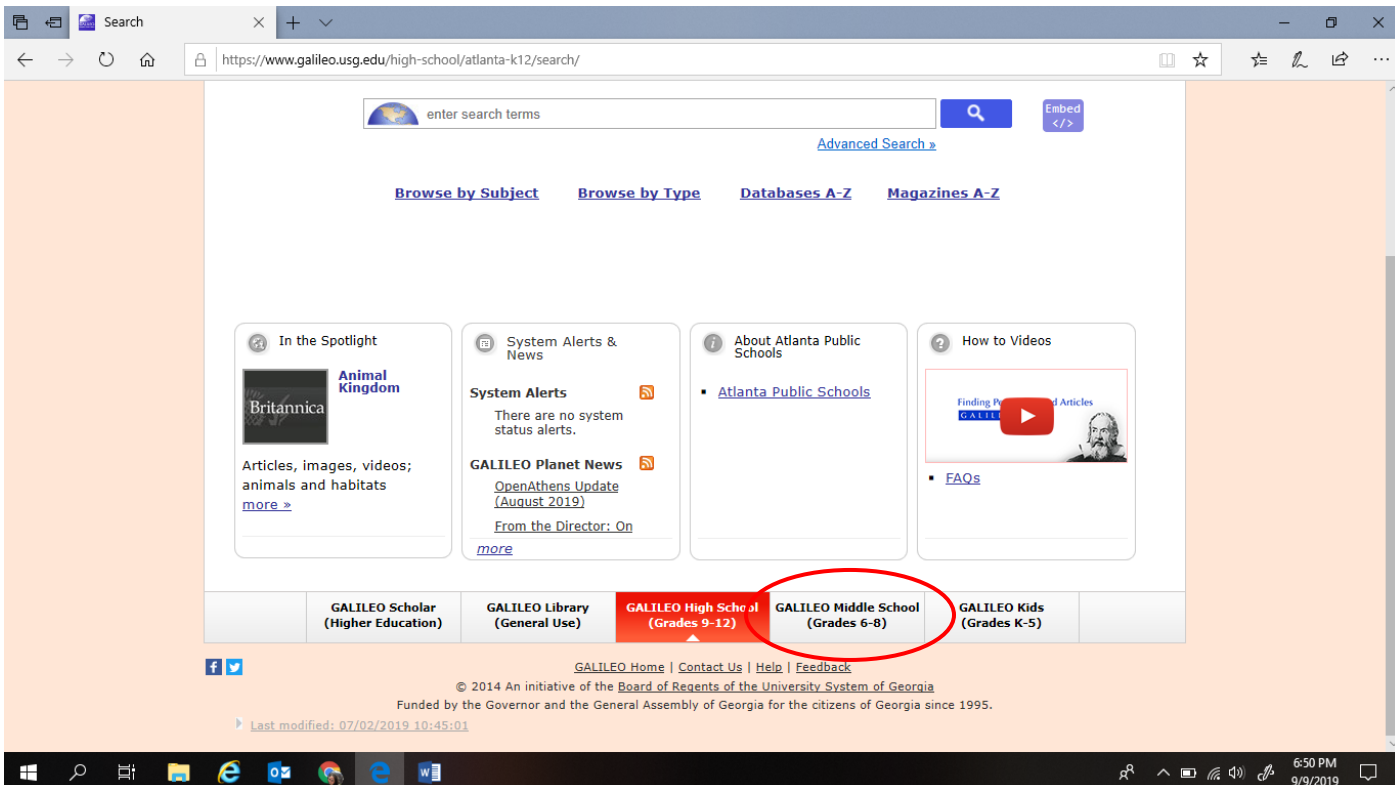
Search

https://www.galileo.usg.edu/high-school/atlanta-k12/search/

enter search terms

Embed
</>

Advanced Search »

Browse by Subject Browse by Type Databases A-Z Magazines A-Z

In the Spotlight

Britannica

Animal Kingdom

Articles, images, videos; animals and habitats
more »

System Alerts & News

System Alerts
There are no system status alerts.

GALILEO Planet News
OpenAthens Update (August 2019)
From the Director: On
more

About Atlanta Public Schools

- Atlanta Public Schools

How to Videos

Finding P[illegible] Articles
GALIL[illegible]

- FAQs

| GALILEO Scholar (Higher Education) | GALILEO Library (General Use) | GALILEO High School (Grades 9-12) | GALILEO Middle School (Grades 6-8) | GALILEO Kids (Grades K-5) |
|---|---|---|---|---|

GALILEO Home | Contact Us | Help | Feedback
© 2014 An initiative of the Board of Regents of the University System of Georgia
Funded by the Governor and the General Assembly of Georgia for the citizens of Georgia since 1995.

Last modified: 07/02/2019 10:45:01

6:50 PM
9/9/2019